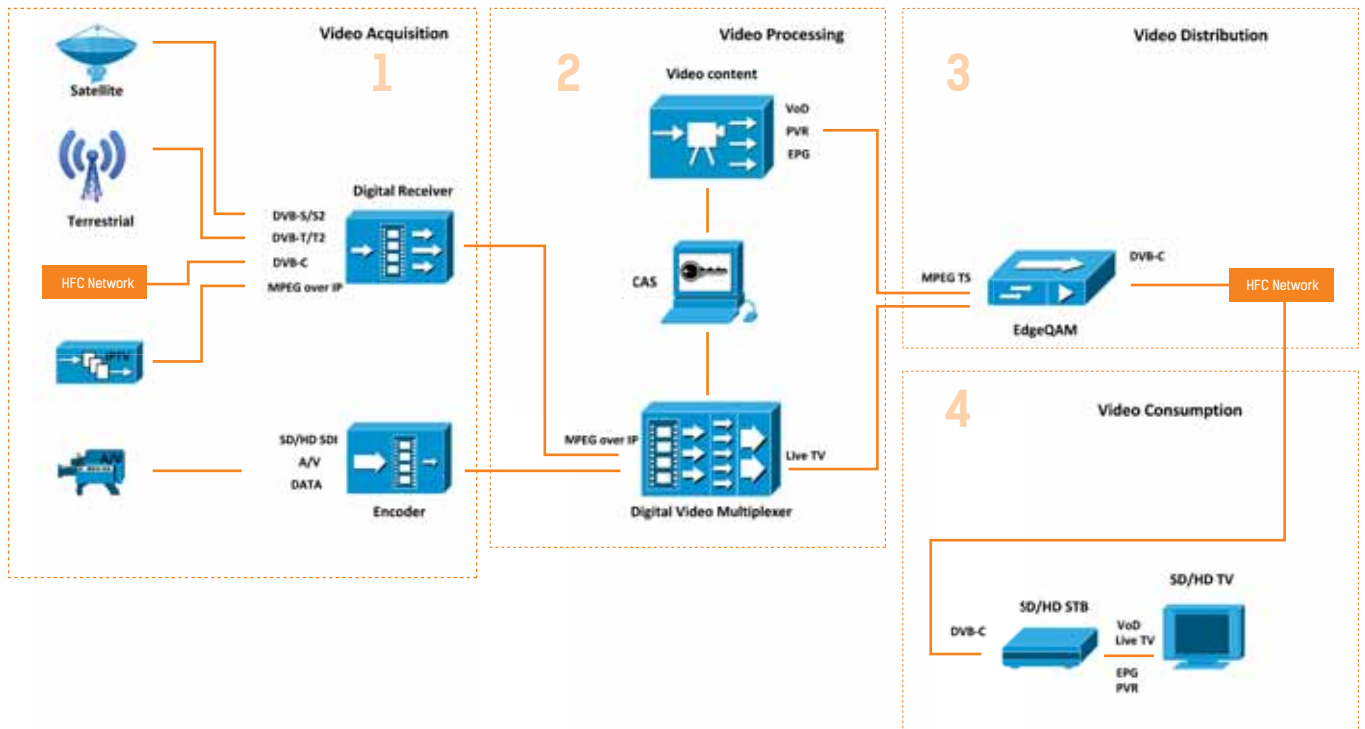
Video Acquisition
1
Satellite
Terrestrial
HFC Network
IPTV
A/V
DVB-S/S2
DVB-T/T2
DVB-C
MPEG over IP
Digital Receiver
SD/HD SDI
A/V
DATA
Encoder

Video Processing
2
Video content
VoD
PVR
EPG
CAS
MPEG over IP
Live TV
Digital Video Multiplexer

Video Distribution
3
MPEG TS
DVB-C
HFC Network
EdgeQAM

4
Video Consumption
SD/HD TV
SD/HD STB
DVB-C
VoD
Live TV
EPG
PVR